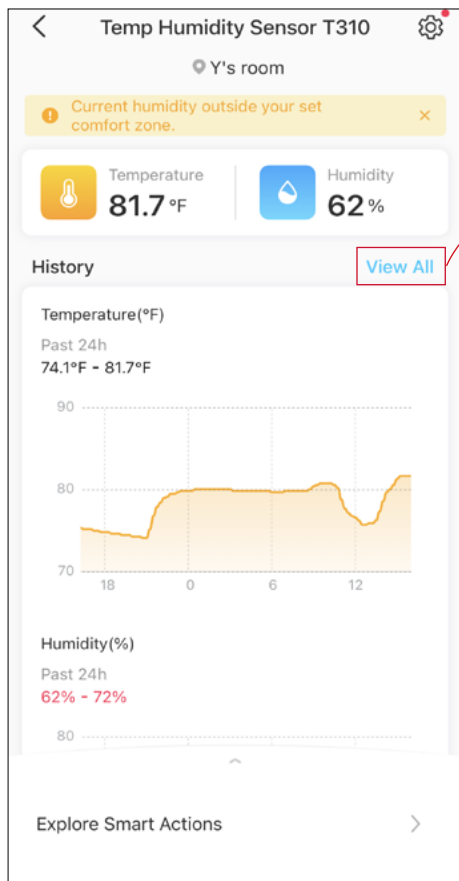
Temp Humidity Sensor T310

Y's room

Current humidity outside your set comfort zone.

Temperature
81.7 °F

Humidity
62 %

History

View All

Temperature(°F)

Past 24h
74.1°F - 81.7°F

90
80
70
18
0
6
12

Humidity(%)

Past 24h
62% - 72%

80

Explore Smart Actions